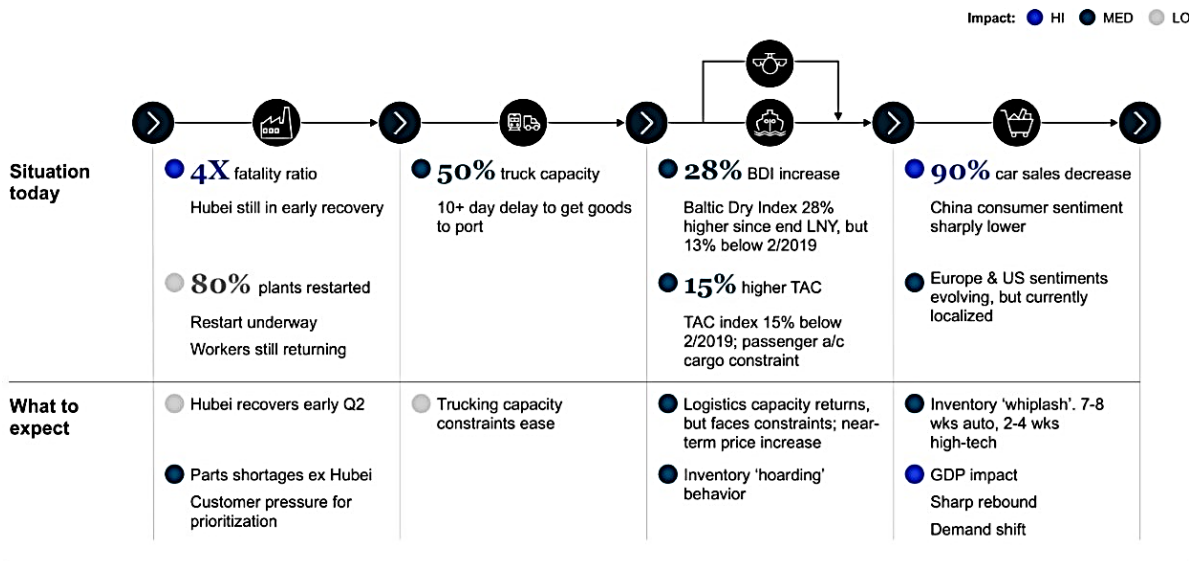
Impact: HI MED LO

Situation today

4X fatality ratio
Hubei still in early recovery

80% plants restarted
Restart underway
Workers still returning

50% truck capacity
10+ day delay to get goods to port

28% BDI increase
Baltic Dry Index 28% higher since end LNY, but 13% below 2/2019

15% higher TAC
TAC index 15% below 2/2019; passenger a/c cargo constraint

90% car sales decrease
China consumer sentiment sharply lower

Europe & US sentiments evolving, but currently localized

What to expect

Hubei recovers early Q2

Parts shortages ex Hubei
Customer pressure for prioritization

Trucking capacity constraints ease

Logistics capacity returns, but faces constraints; near-term price increase

Inventory 'hoarding' behavior

Inventory 'whiplash'. 7-8 wks auto, 2-4 wks high-tech

GDP impact
Sharp rebound
Demand shift